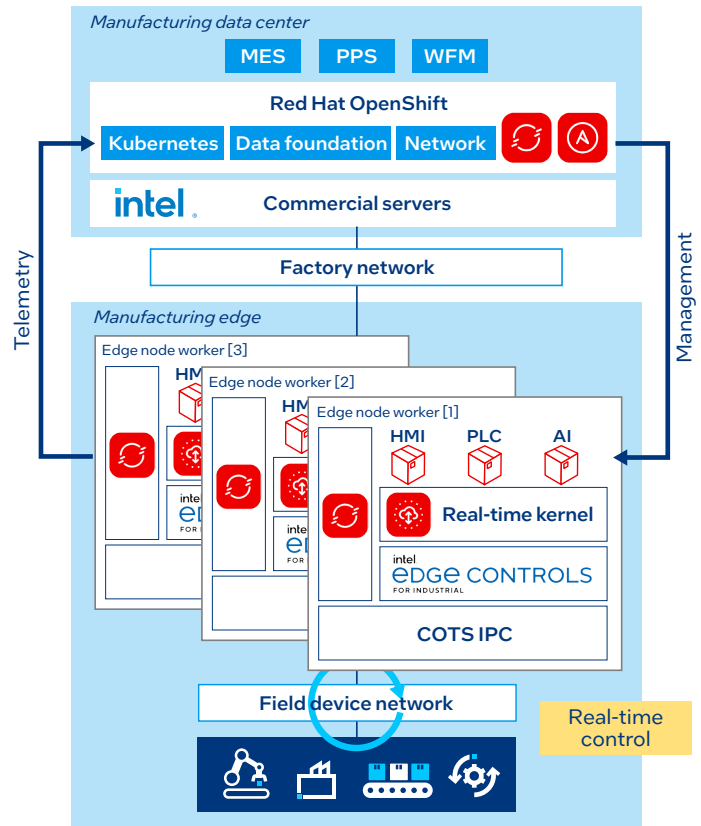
Manufacturing data center

MES

PPS

WFM

Red Hat OpenShift

Kubernetes

Data foundation

Network

intel.

Commercial servers

Telemetry

Management

Factory network

Manufacturing edge

Edge node worker [3]

HM

intel
edge
FOR

Edge node worker [2]

HM

intel
edge
FOR

Edge node worker [1]

HMI

PLC

AI

Real-time kernel

intel
edge CONTROLS
FOR INDUSTRIAL

COTS IPC

Field device network

Real-time control